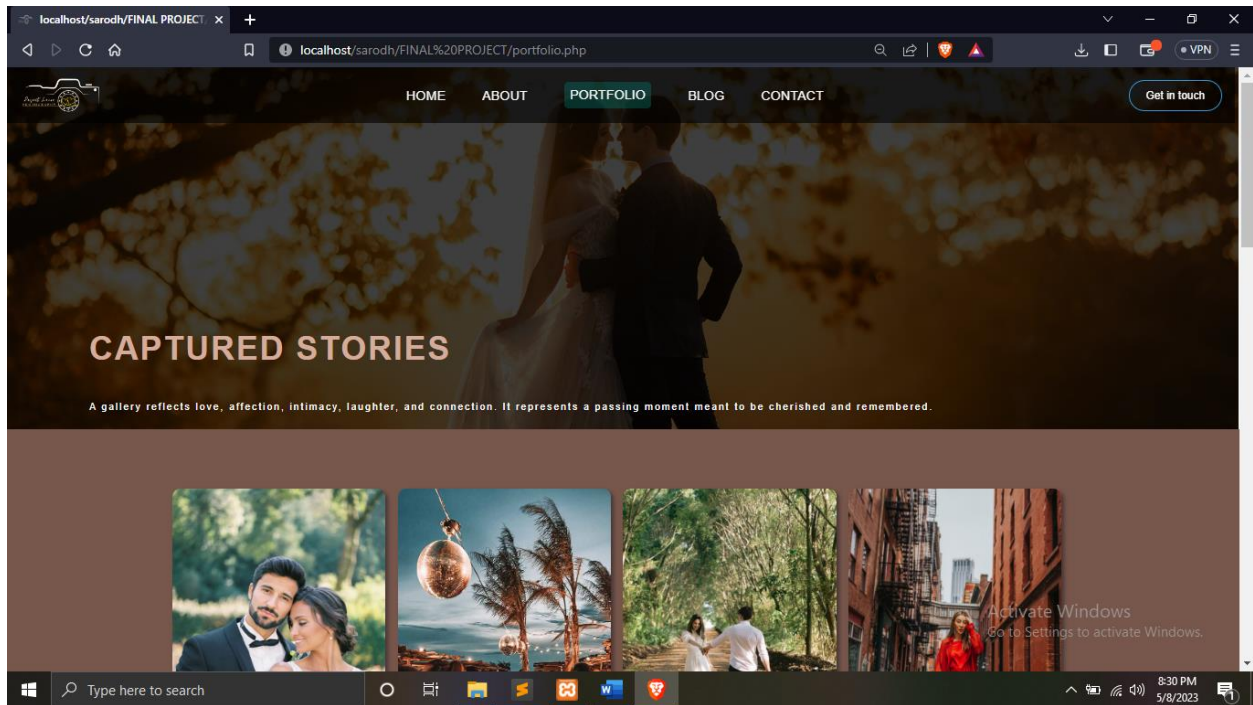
localhost/sarodh/FINAL PROJECT ×
+
localhost/sarodh/FINAL%20PROJECT/portfolio.php
VPN

HOME ABOUT PORTFOLIO BLOG CONTACT
Get in touch

CAPTURED STORIES

A gallery reflects love, affection, intimacy, laughter, and connection. It represents a passing moment meant to be cherished and remembered.

Activate Windows
Go to Settings to activate Windows.

Type here to search
8:30 PM
5/8/2023